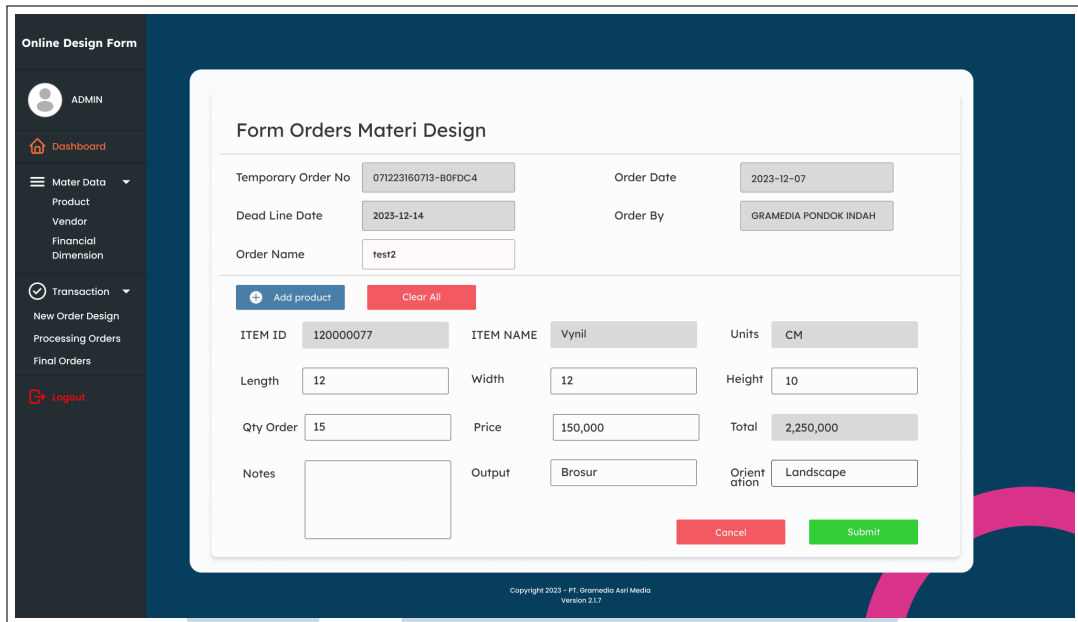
Online Design Form

ADMIN

Dashboard

Mater Data

Product

Vendor

Financial Dimension

Transaction

New Order Design

Processing Orders

Final Orders

Logout

Form Orders Materi Design

Temporary Order No 071223160713-B0FDC4

Order Date 2023-12-07

Dead Line Date 2023-12-14

Order By GRAMEDIA PONDOK INDAH

Order Name test2

Add product

Clear All

ITEM ID 120000077

ITEM NAME Vynil

Units CM

Length 12

Width 12

Height 10

Qty Order 15

Price 150,000

Total 2,250,000

Notes

Output Brosur

Orientation Landscape

Cancel

Submit

Copyright 2023 - PT. Gramedia Asri Media
Version 2.1.7